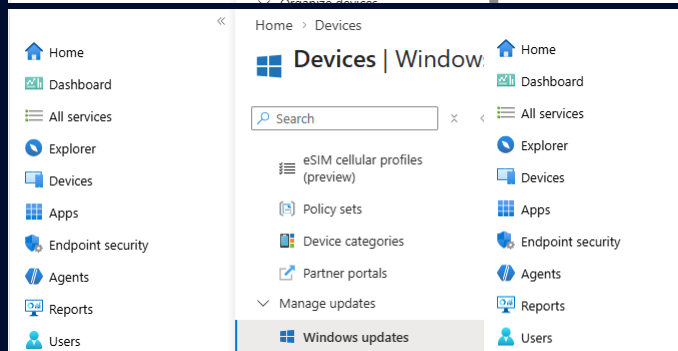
Organize devices

«

Home
Dashboard
All services
Explorer
Devices
Apps
Endpoint security
Agents
Reports
Users

Home > Devices

Devices | Windows

Search

eSIM cellular profiles (preview)
Policy sets
Device categories
Partner portals
Manage updates
Windows updates

Home
Dashboard
All services
Explorer
Devices
Apps
Endpoint security
Agents
Reports
Users